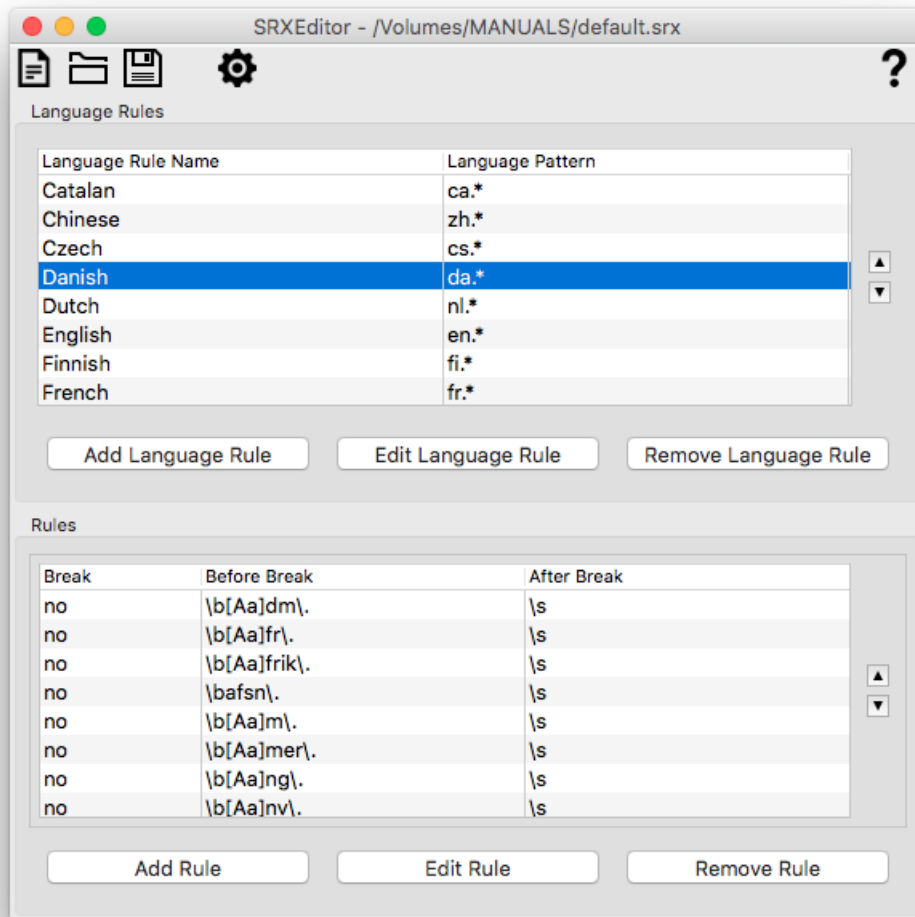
SRXEditor - /Volumes/MANUALS/default.srx

?

Language Rules

| Language Rule Name | Language Pattern |
|---|---|
| Catalan | ca.* |
| Chinese | zh.* |
| Czech | cs.* |
| Danish | da.* |
| Dutch | nl.* |
| English | en.* |
| Finnish | fi.* |
| French | fr.* |

Add Language Rule    Edit Language Rule    Remove Language Rule

Rules

| Break | Before Break | After Break |
|---|---|---|
| no | \b[Aa]dm\. | \s |
| no | \b[Aa]fr\. | \s |
| no | \b[Aa]frik\. | \s |
| no | \bafsn\. | \s |
| no | \b[Aa]m\. | \s |
| no | \b[Aa]mer\. | \s |
| no | \b[Aa]ng\. | \s |
| no | \b[Aa]nv\. | \s |

Add Rule    Edit Rule    Remove Rule